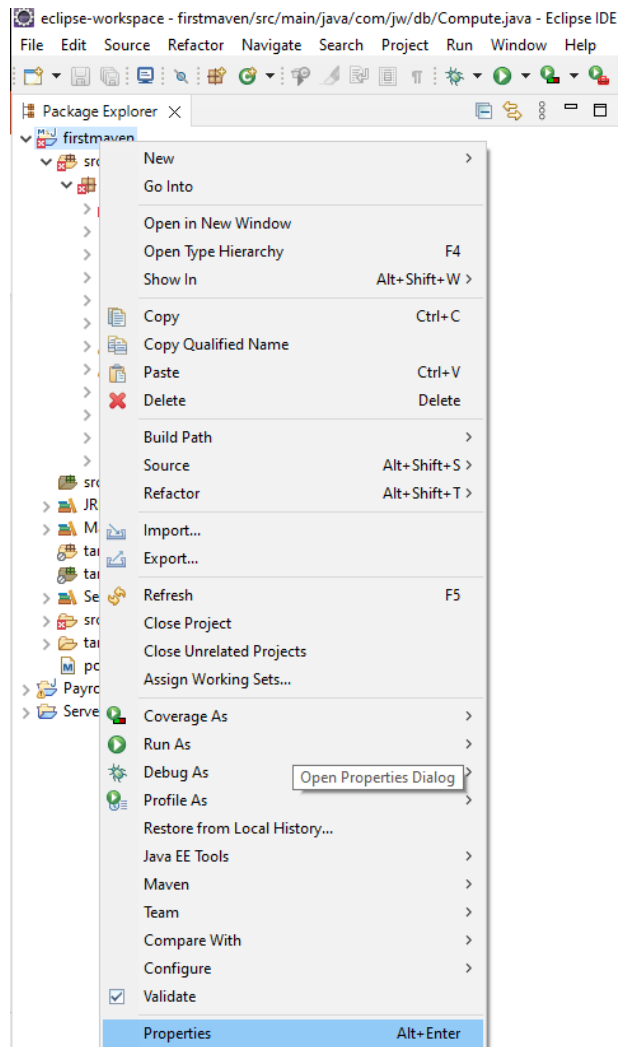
eclipse-workspace - firstmaven/src/main/java/com/jw/db/Compute.java - Eclipse IDE

File Edit Source Refactor Navigate Search Project Run Window Help

Package Explorer

firstmaven
src
src
JR
M
tar
tar
Se
src
tar
po
Payro
Serve

New
Go Into
Open in New Window
Open Type Hierarchy F4
Show In Alt+Shift+W
Copy Ctrl+C
Copy Qualified Name
Paste Ctrl+V
Delete Delete
Build Path
Source Alt+Shift+S
Refactor Alt+Shift+T
Import...
Export...
Refresh F5
Close Project
Close Unrelated Projects
Assign Working Sets...
Coverage As
Run As
Debug As
Profile As
Restore from Local History...
Java EE Tools
Maven
Team
Compare With
Configure
Validate
Properties Alt+Enter

Open Properties Dialog